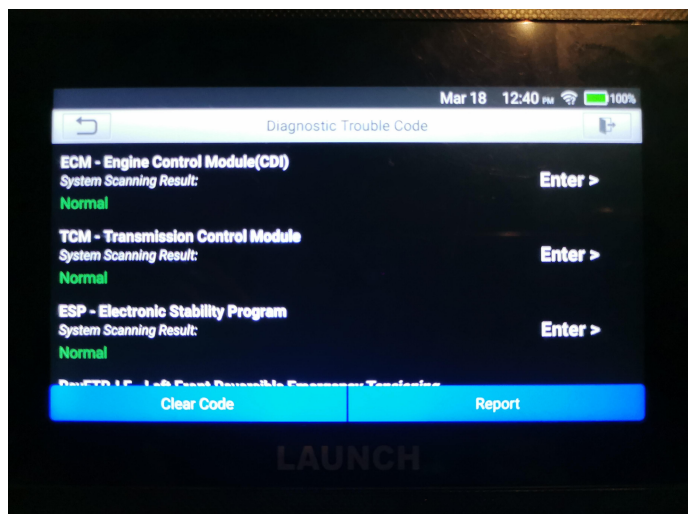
Mar 18 12:40 PM 100%

Diagnostic Trouble Code

ECM - Engine Control Module(CDI)
System Scanning Result:
Normal
Enter >

TCM - Transmission Control Module
System Scanning Result:
Normal
Enter >

ESP - Electronic Stability Program
System Scanning Result:
Normal
Enter >

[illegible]

Clear Code

Report

LAUNCH